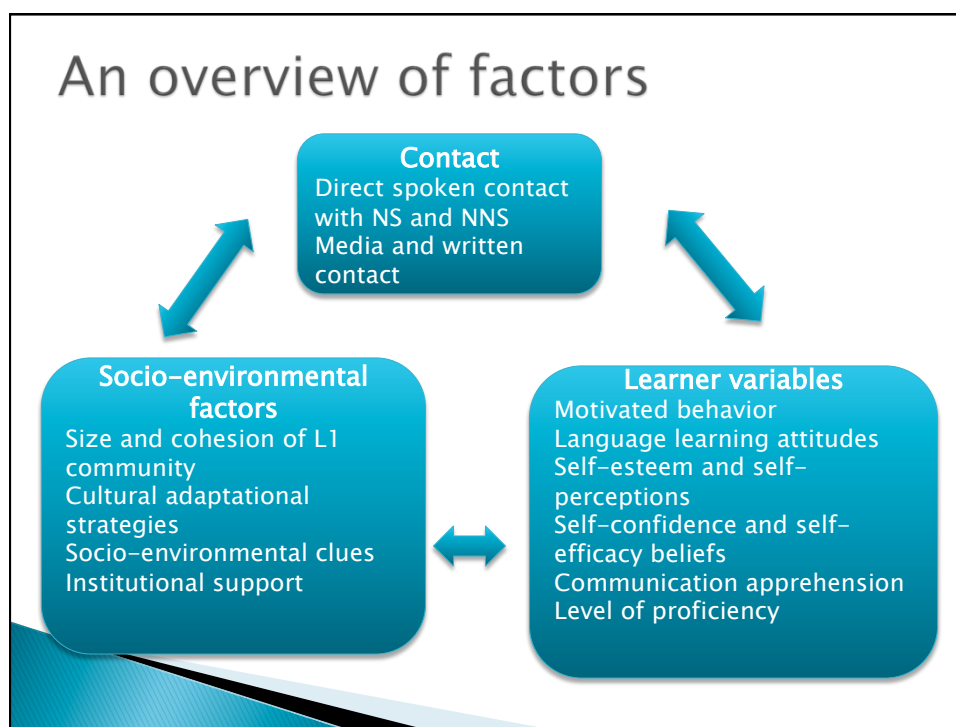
An overview of factors

Contact
Direct spoken contact with NS and NNS
Media and written contact

Socio-environmental factors
Size and cohesion of L1 community
Cultural adaptational strategies
Socio-environmental clues
Institutional support

Learner variables
Motivated behavior
Language learning attitudes
Self-esteem and self-perceptions
Self-confidence and self-efficacy beliefs
Communication apprehension
Level of proficiency